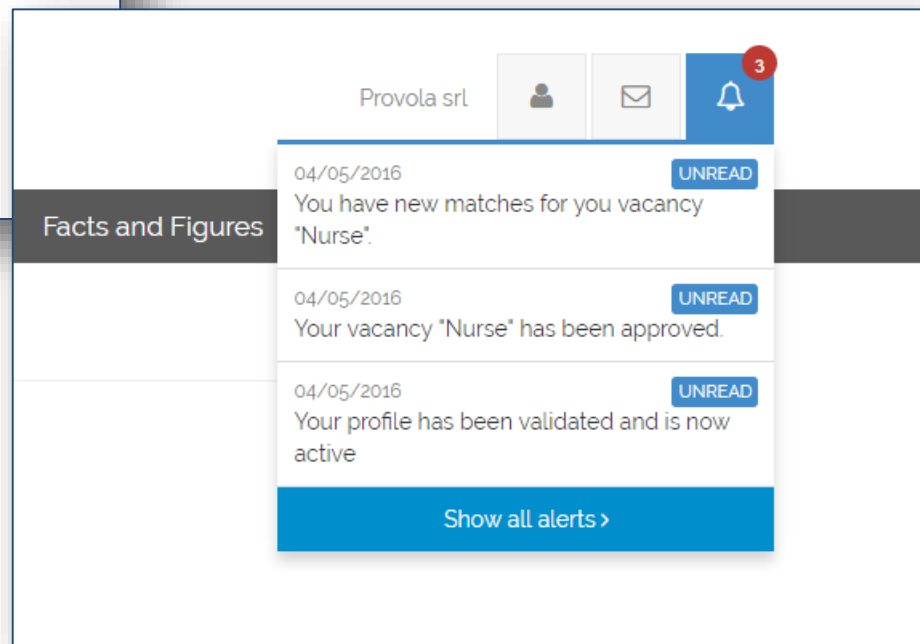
Provola srl

3

Facts and Figures

04/05/2016 UNREAD
You have new matches for you vacancy "Nurse".

04/05/2016 UNREAD
Your vacancy "Nurse" has been approved.

04/05/2016 UNREAD
Your profile has been validated and is now active

Show all alerts >